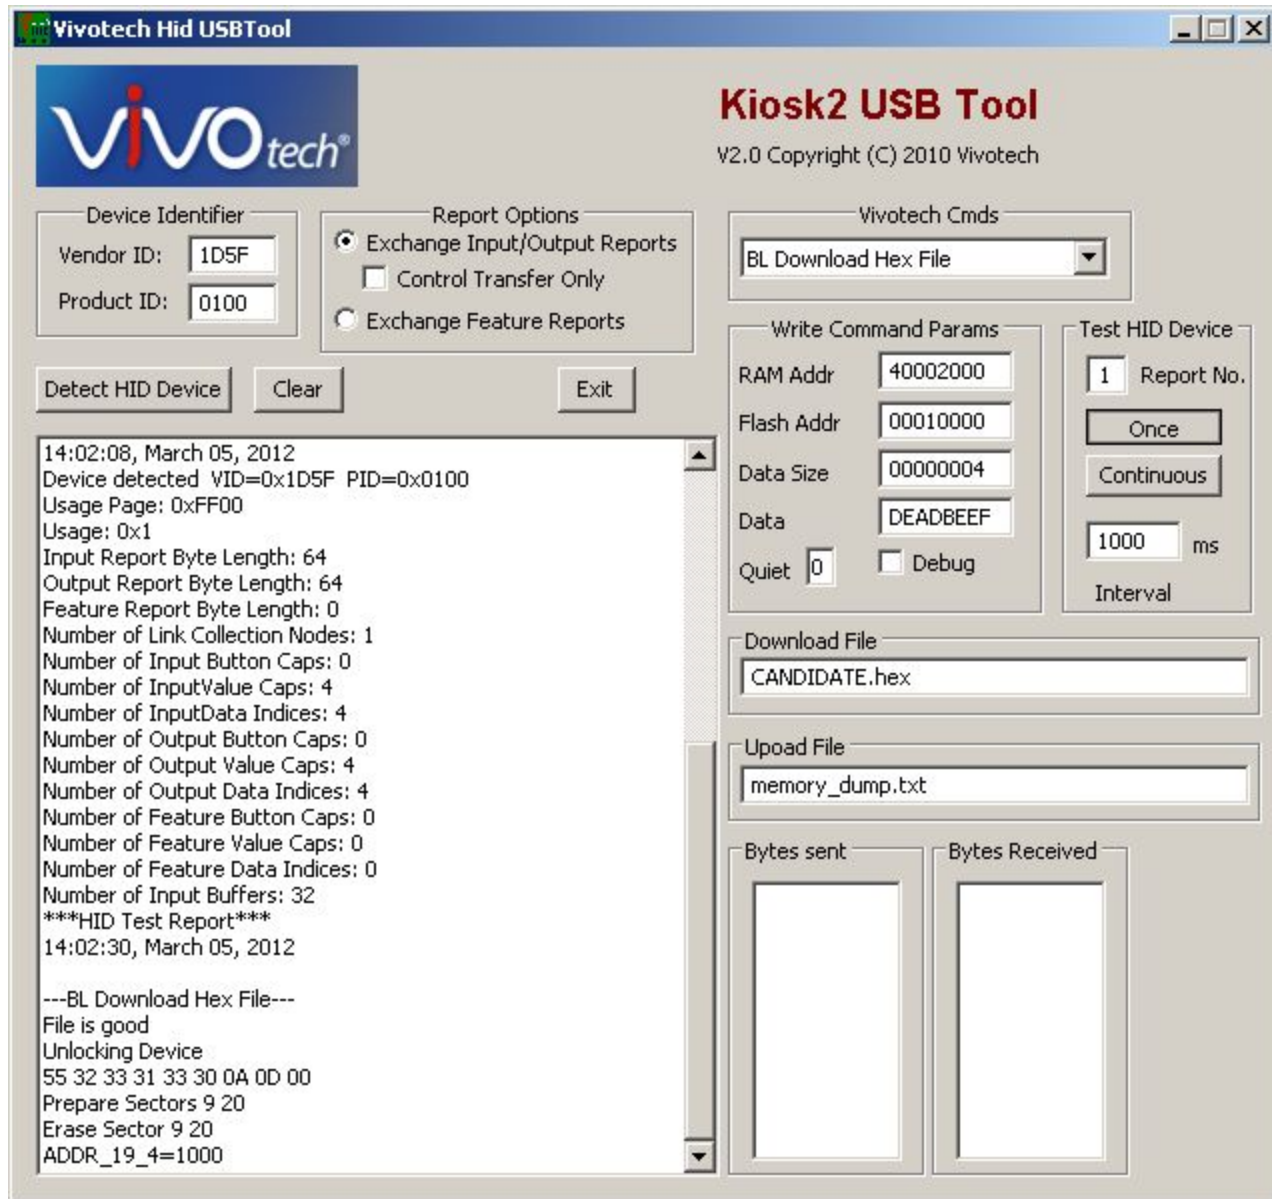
Vivotech Hid USBTool

ViVOtech®

Kiosk2 USB Tool
V2.0 Copyright (C) 2010 Vivotech

Device Identifier
Vendor ID: 1D5F
Product ID: 0100

Report Options
Exchange Input/Output Reports
Control Transfer Only
Exchange Feature Reports

Vivotech Cmds
BL Download Hex File

Detect HID Device
Clear
Exit

Write Command Params
RAM Addr 40002000
Flash Addr 00010000
Data Size 00000004
Data DEADBEEF
Quiet 0
Debug

Test HID Device
1 Report No.
Once
Continuous
1000 ms
Interval

14:02:08, March 05, 2012
Device detected VID=0x1D5F PID=0x0100
Usage Page: 0xFF00
Usage: 0x1
Input Report Byte Length: 64
Output Report Byte Length: 64
Feature Report Byte Length: 0
Number of Link Collection Nodes: 1
Number of Input Button Caps: 0
Number of InputValue Caps: 4
Number of InputData Indices: 4
Number of Output Button Caps: 0
Number of Output Value Caps: 4
Number of Output Data Indices: 4
Number of Feature Button Caps: 0
Number of Feature Value Caps: 0
Number of Feature Data Indices: 0
Number of Input Buffers: 32
***HID Test Report***
14:02:30, March 05, 2012

---BL Download Hex File---
File is good
Unlocking Device
55 32 33 31 33 30 0A 0D 00
Prepare Sectors 9 20
Erase Sector 9 20
ADDR_19_4=1000

Download File
CANDIDATE.hex

Upoad File
memory_dump.txt

Bytes sent

Bytes Received